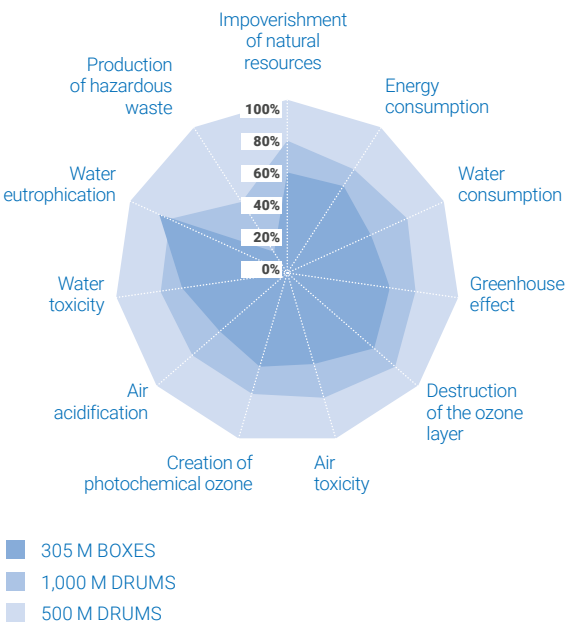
Impoverishment of natural resources

Energy consumption

Water consumption

Greenhouse effect

Destruction of the ozone layer

Air toxicity

Creation of photochemical ozone

Air acidification

Water toxicity

Water eutrophication

Production of hazardous waste

100%
80%
60%
40%
20%
0%

305 M BOXES
1,000 M DRUMS
500 M DRUMS